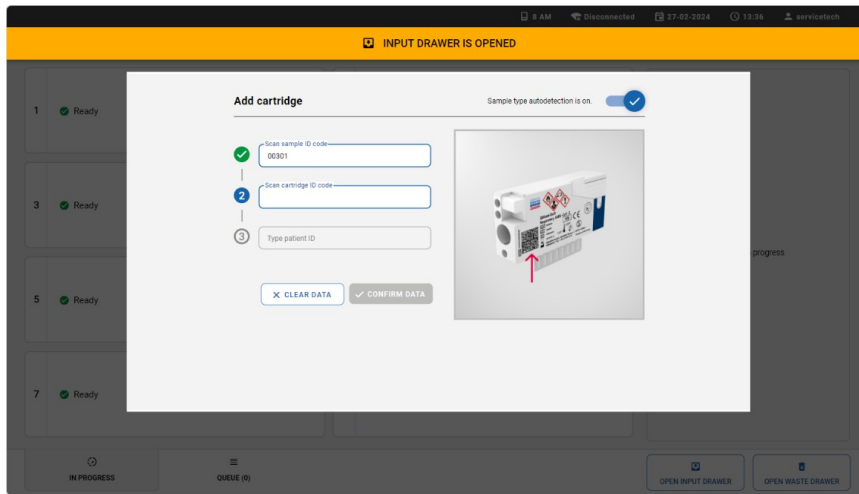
8 AM Disconnected 27-02-2024 13:36 servicetech

INPUT DRAWER IS OPENED

1 Ready

3 Ready

5 Ready

7 Ready

Add cartridge

Sample type autodetection is on.

Scan sample ID code
00301

2

Scan cartridge ID code

3

Type patient ID

CLEAR DATA

CONFIRM DATA

progress

IN PROGRESS

QUEUE (0)

OPEN INPUT DRAWER

OPEN WASTE DRAWER